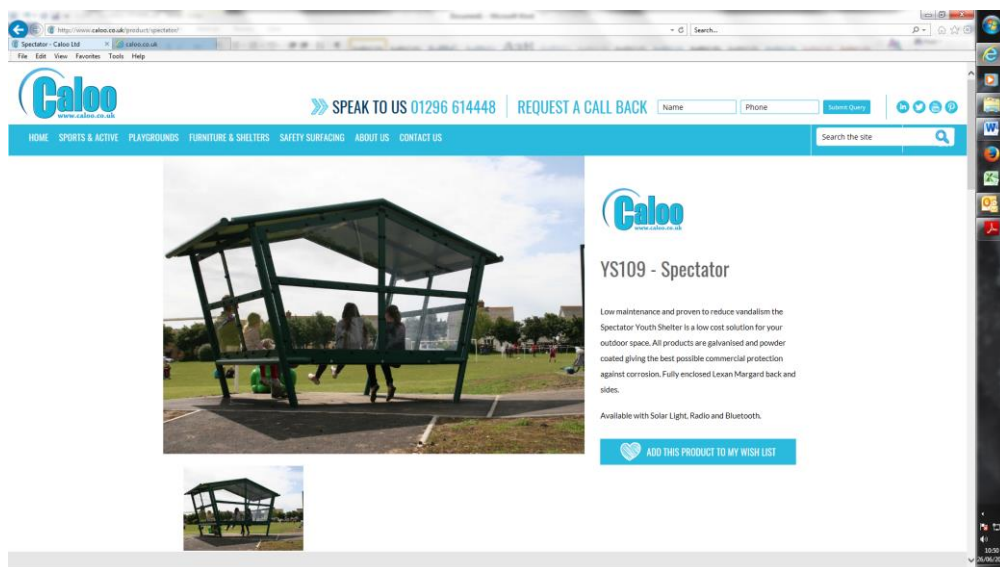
http://www.caloo.co.uk/product/spectator/

Search...

Spectator - Caloo Ltd

caloo.co.uk

File Edit View Favorites Tools Help

Caloo
www.caloo.co.uk

SPEAK TO US 01296 614448

REQUEST A CALL BACK

Name

Phone

Submit Query

HOME SPORTS & ACTIVE PLAYGROUNDS FURNITURE & SHELTERS SAFETY SURFACING ABOUT US CONTACT US

Search the site

Caloo
www.caloo.co.uk

YS109 - Spectator

Low maintenance and proven to reduce vandalism the Spectator Youth Shelter is a low cost solution for your outdoor space. All products are galvanised and powder coated giving the best possible commercial protection against corrosion. Fully enclosed Lexan Margard back and sides.

Available with Solar Light, Radio and Bluetooth.

ADD THIS PRODUCT TO MY WISH LIST

10:50
26/06/20